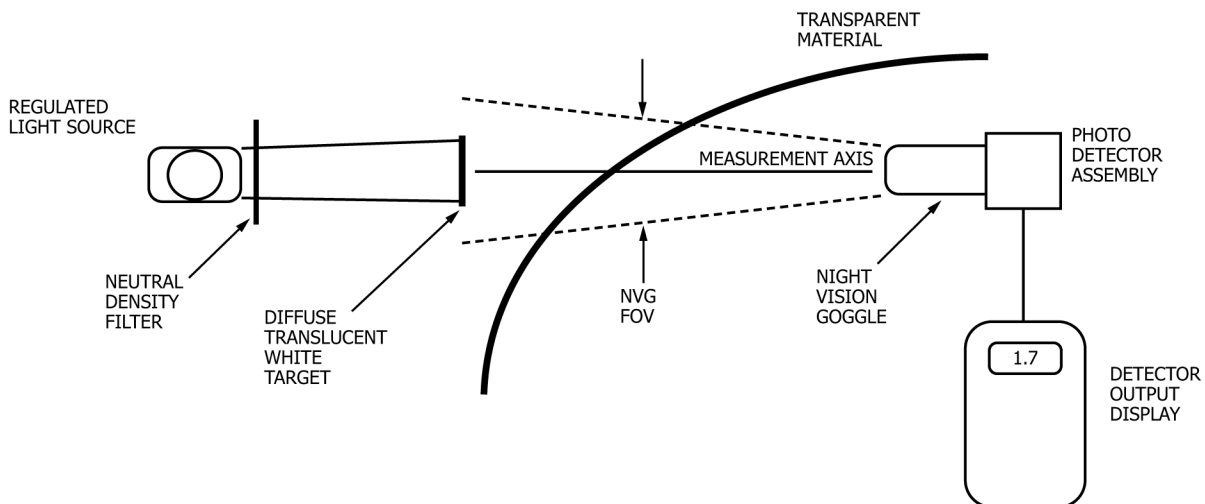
TRANSPARENT MATERIAL

REGULATED LIGHT SOURCE

PHOTO DETECTOR ASSEMBLY

MEASUREMENT AXIS

NEUTRAL DENSITY FILTER

DIFFUSE TRANSLUCENT WHITE TARGET

NVG FOV

NIGHT VISION GOGGLE

1.7

DETECTOR OUTPUT DISPLAY